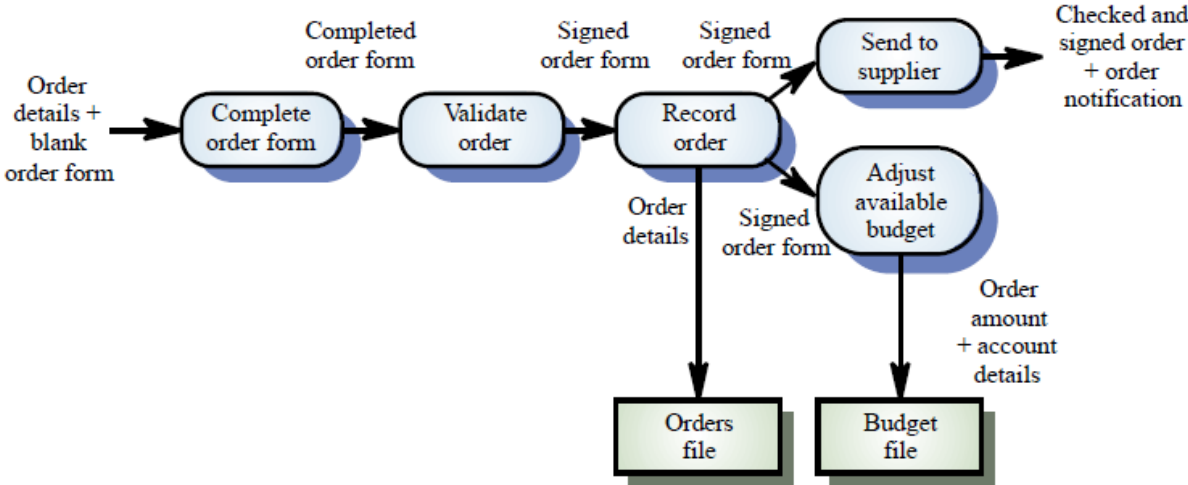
Order details + blank order form

Complete order form

Completed order form

Validate order

Signed order form

Record order

Signed order form

Send to supplier

Checked and signed order + order notification

Order details

Signed order form

Adjust available budget

Order amount + account details

Orders file

Budget file